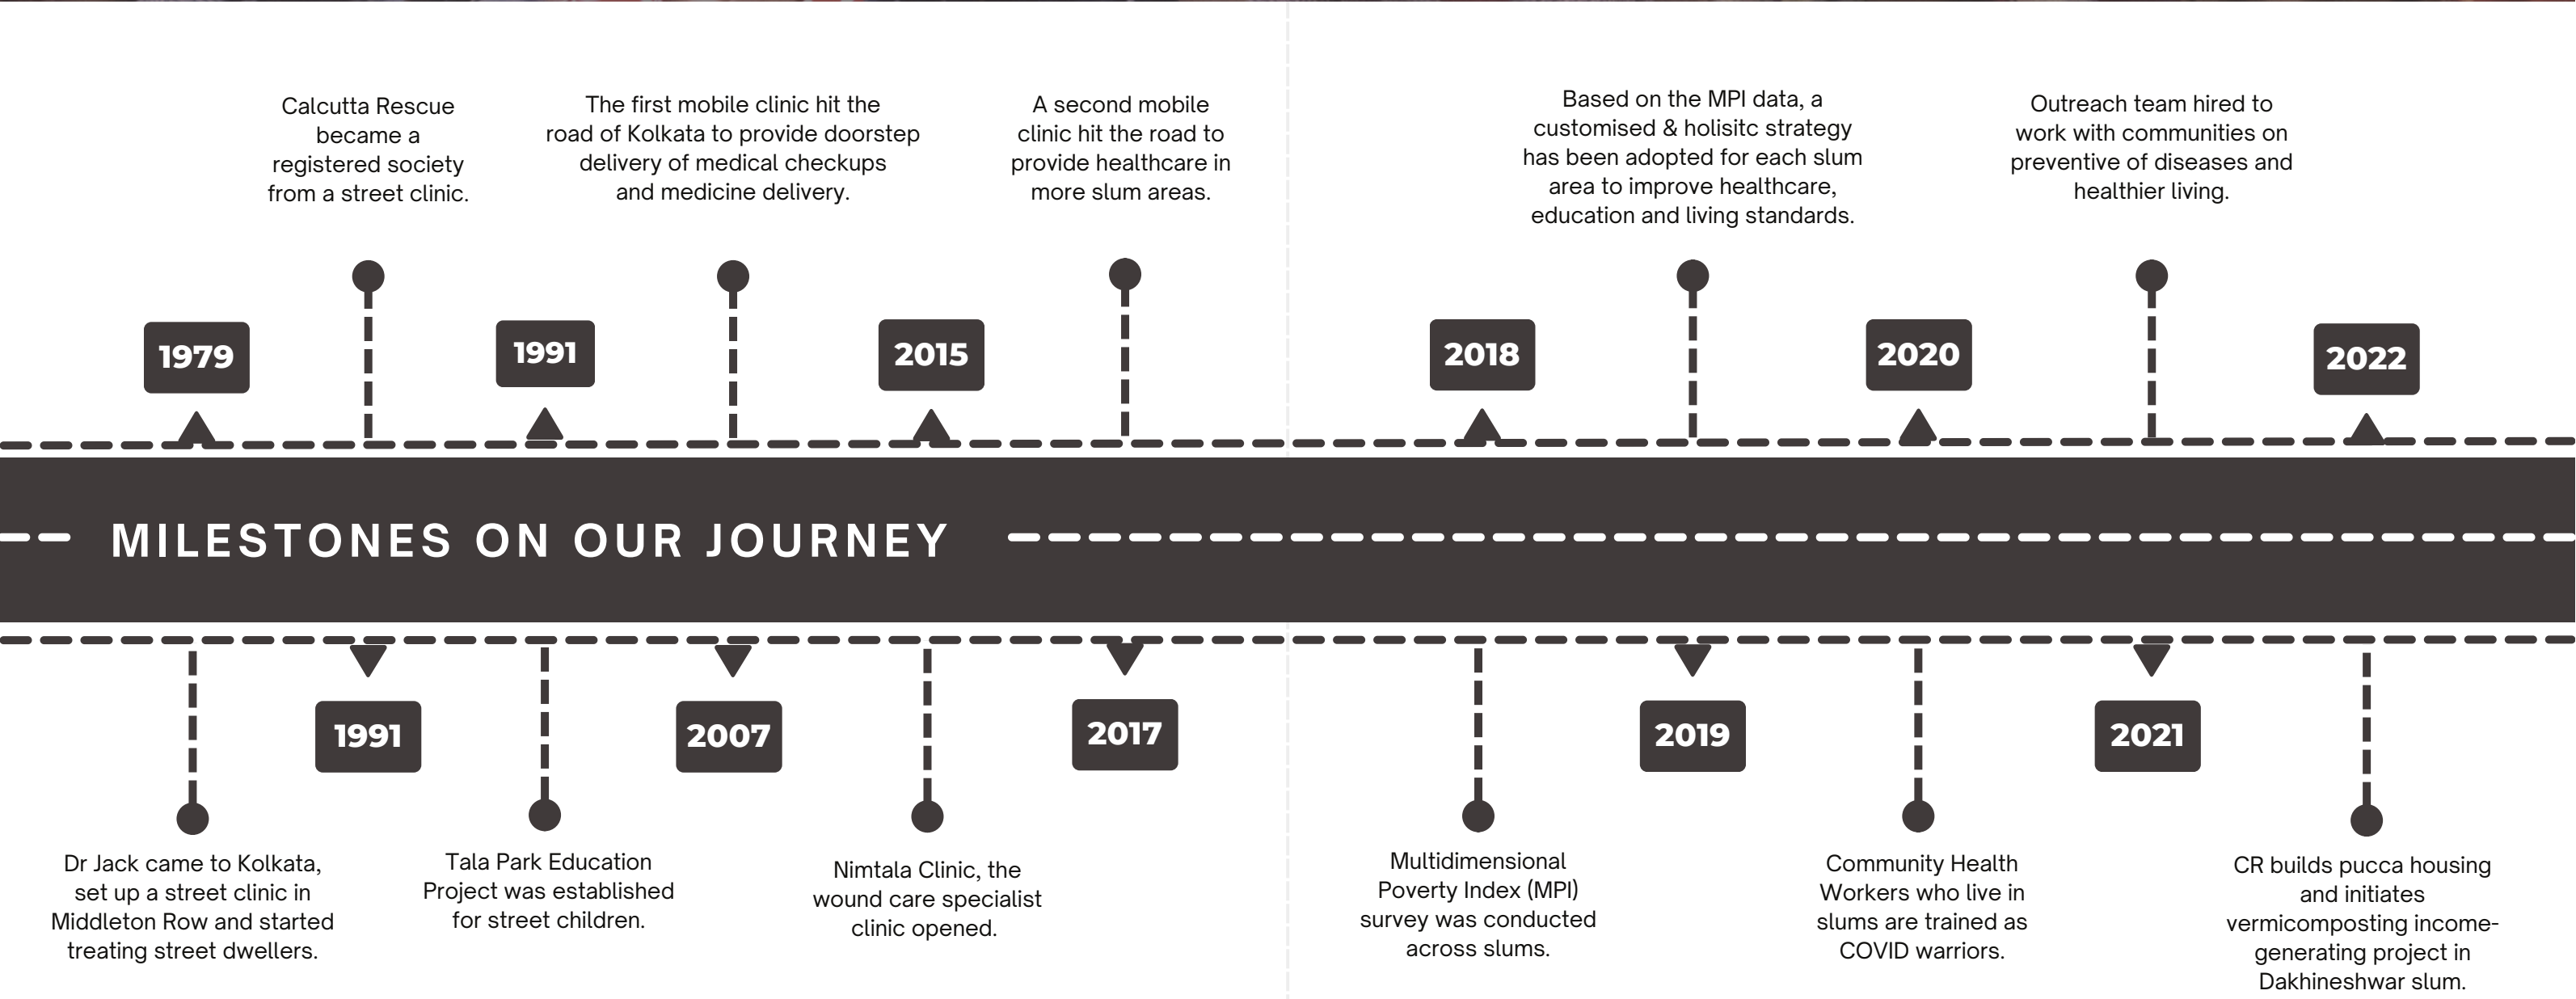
Calcutta Rescue became a registered society from a street clinic.

The first mobile clinic hit the road of Kolkata to provide doorstep delivery of medical checkups and medicine delivery.

A second mobile clinic hit the road to provide healthcare in more slum areas.

Based on the MPI data, a customised & holisitc strategy has been adopted for each slum area to improve healthcare, education and living standards.

Outreach team hired to work with communities on preventive of diseases and healthier living.

1979

1991

2015

2018

2020

2022

MILESTONES ON OUR JOURNEY

1991

2007

2017

2019

2021

Dr Jack came to Kolkata, set up a street clinic in Middleton Row and started treating street dwellers.

Tala Park Education Project was established for street children.

Nimtala Clinic, the wound care specialist clinic opened.

Multidimensional Poverty Index (MPI) survey was conducted across slums.

Community Health Workers who live in slums are trained as COVID warriors.

CR builds pucca housing and initiates vermicomposting income-generating project in Dakhineshwar slum.